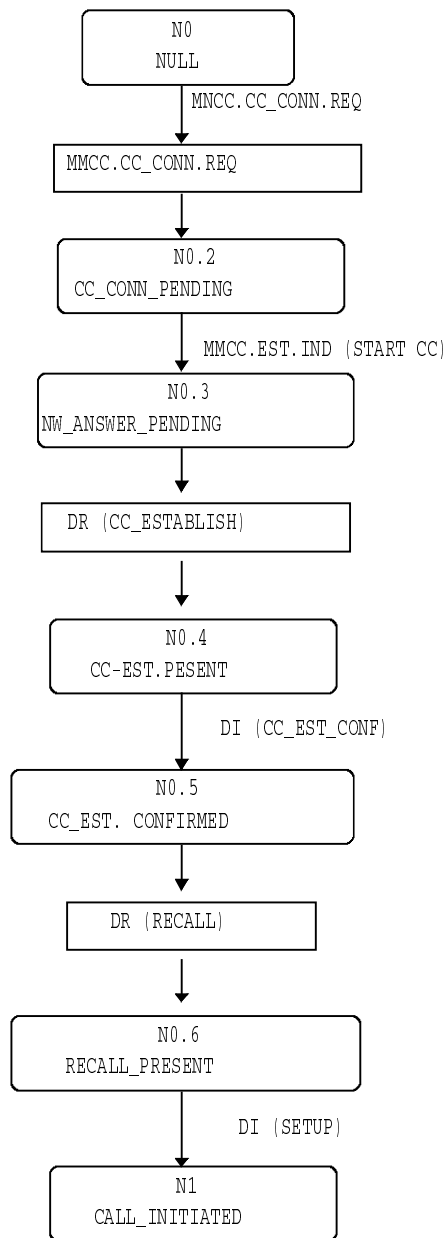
N0
NULL

MNCC.CC_CONN.REQ

MMCC.CC_CONN.REQ

N0.2
CC_CONN_PENDING

MMCC.EST.IND (START CC)

N0.3
NW_ANSWER_PENDING

DR (CC_ESTABLISH)

N0.4
CC-EST.PESENT

DI (CC_EST_CONF)

N0.5
CC_EST. CONFIRMED

DR (RECALL)

N0.6
RECALL_PRESENT

DI (SETUP)

N1
CALL_INITIATED